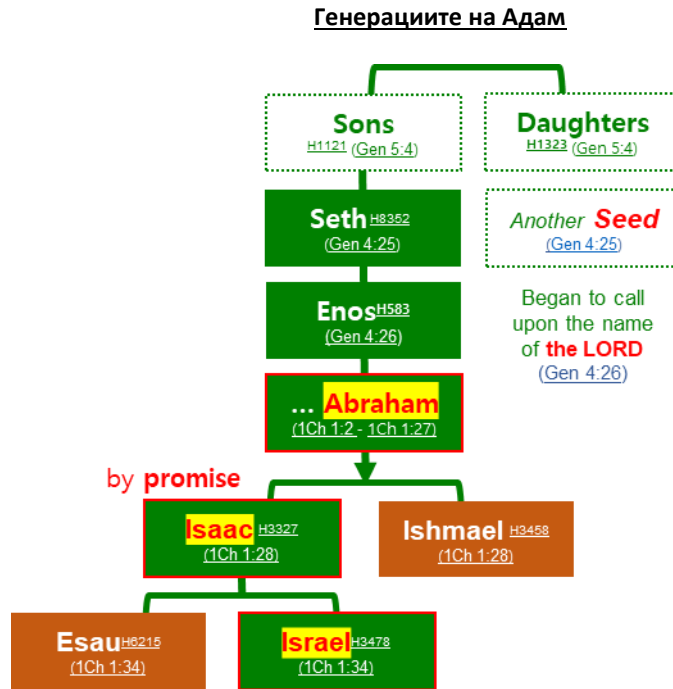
Генерациите на Адам

Sons
H1121 (Gen 5:4)

Daughters
H1323 (Gen 5:4)

Seth H8352
(Gen 4:25)

Another Seed
(Gen 4:25)

Enos H583
(Gen 4:26)

Began to call upon the name of the LORD
(Gen 4:26)

... Abraham
(1Ch 1:2 - 1Ch 1:27)

by promise

Isaac H3327
(1Ch 1:28)

Ishmael H3458
(1Ch 1:28)

Esau H6215
(1Ch 1:34)

Israel H3478
(1Ch 1:34)